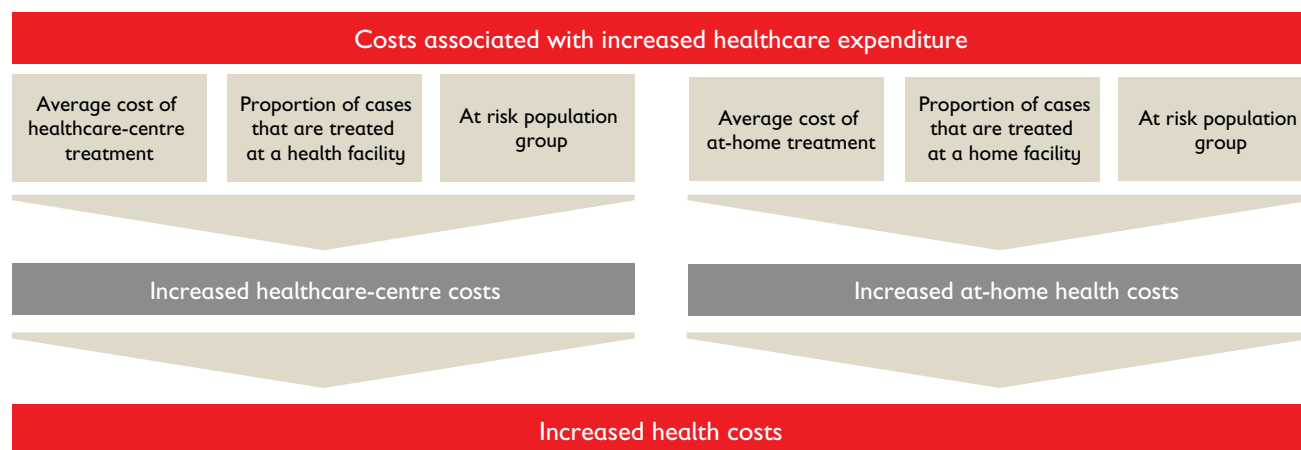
Costs associated with increased healthcare expenditure

Average cost of healthcare-centre treatment

Proportion of cases that are treated at a health facility

At risk population group

Average cost of at-home treatment

Proportion of cases that are treated at a home facility

At risk population group

Increased healthcare-centre costs

Increased at-home health costs

Increased health costs